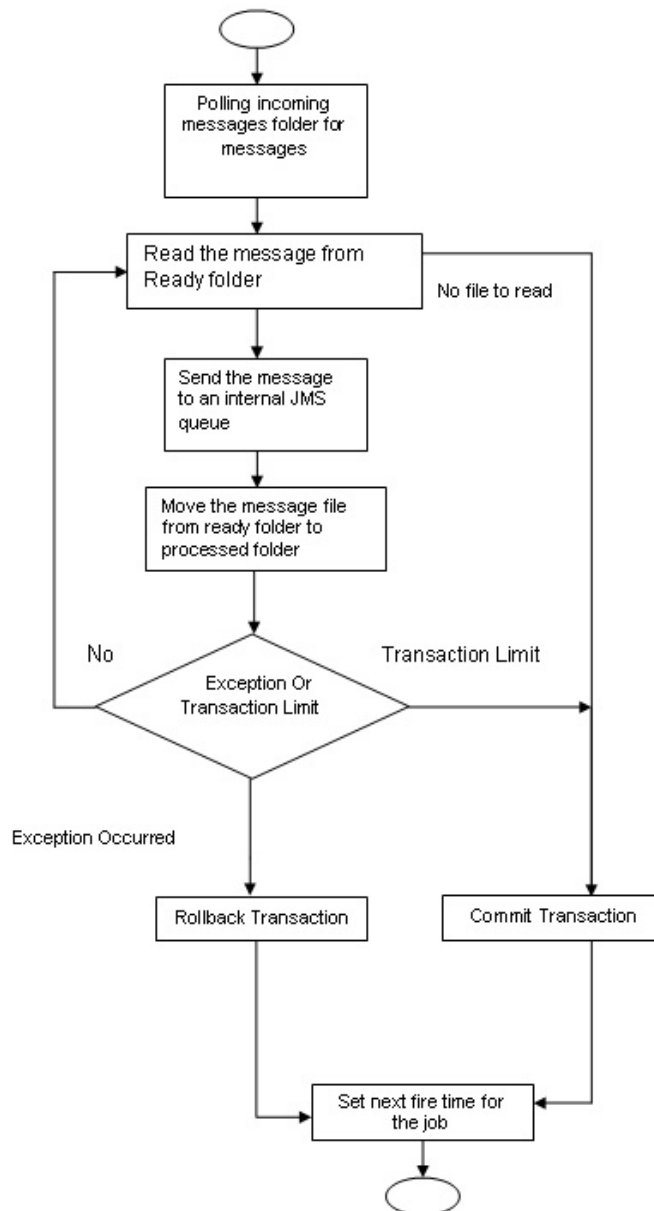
Polling incoming messages folder for messages

Read the message from Ready folder

No file to read

Send the message to an internal JMS queue

Move the message file from ready folder to processed folder

No

Transaction Limit

Exception Or Transaction Limit

Exception Occurred

Rollback Transaction

Commit Transaction

Set next fire time for the job